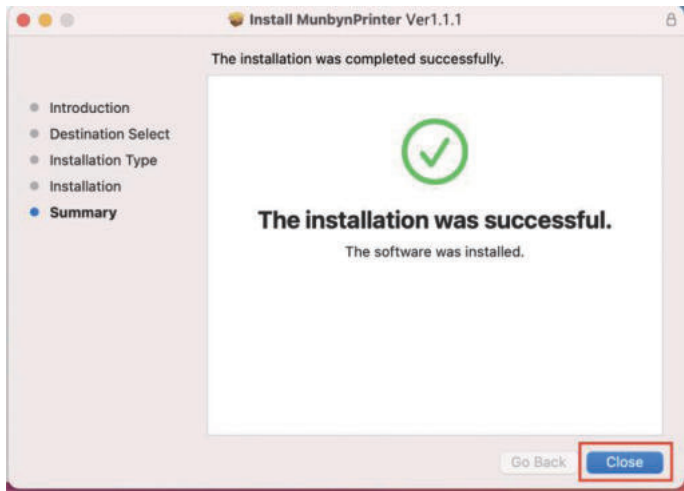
Install MunbynPrinter Ver1.1.1

The installation was completed successfully.

Introduction
Destination Select
Installation Type
Installation
Summary

The installation was successful.

The software was installed.

Go Back
Close